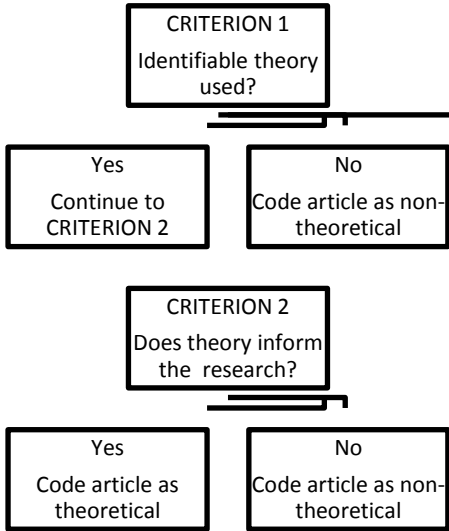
CRITERION 1
Identifiable theory used?

Yes
Continue to CRITERION 2

No
Code article as non-theoretical

CRITERION 2
Does theory inform the research?

Yes
Code article as theoretical

No
Code article as non-theoretical